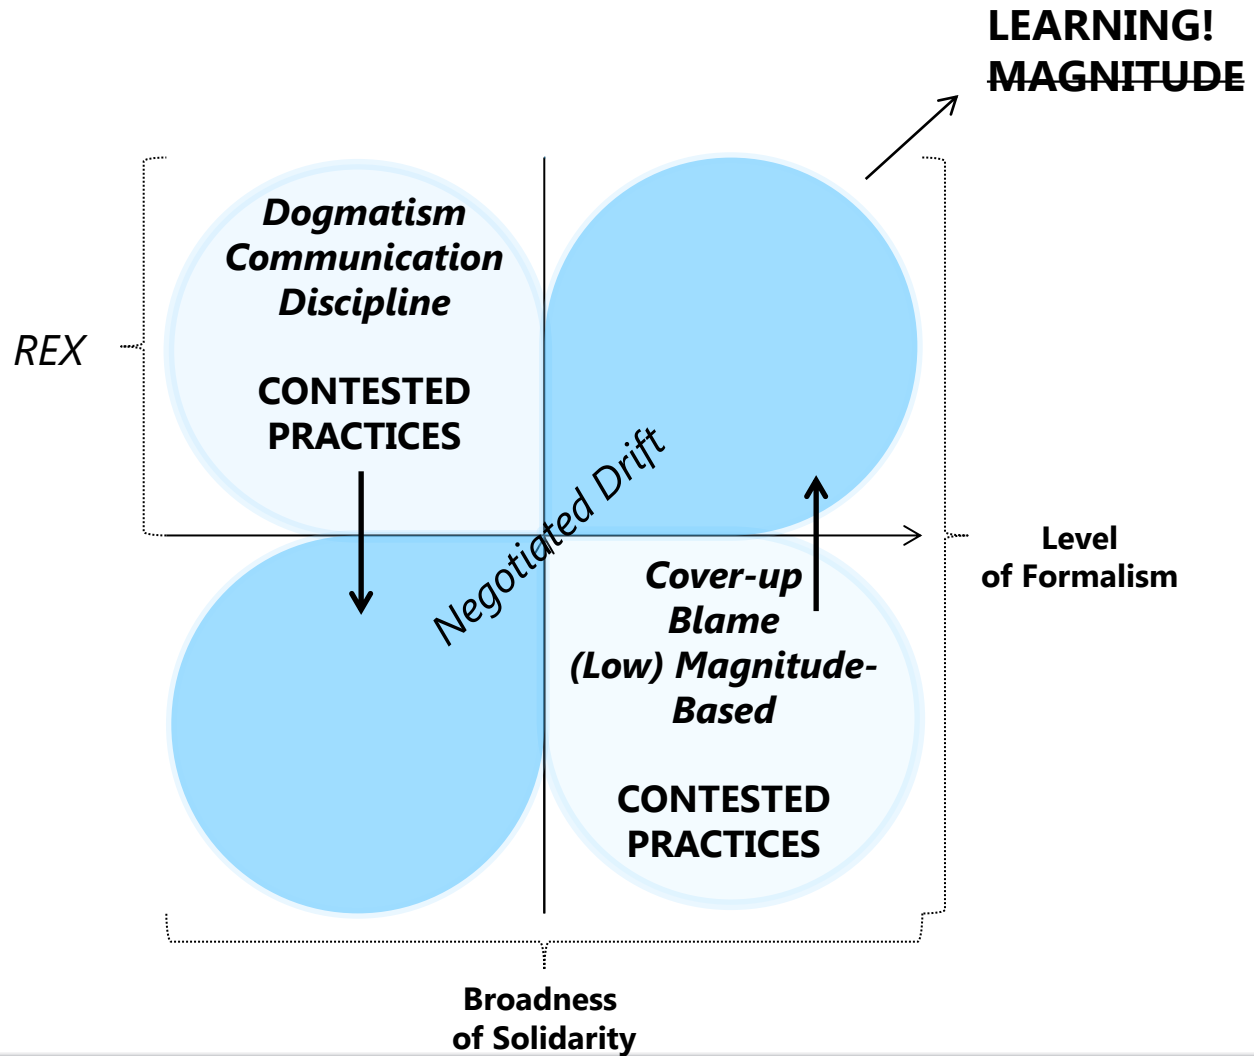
LEARNING!
~~MAGNITUDE~~

REX

Dogmatism
Communication
Discipline

CONTESTED PRACTICES

Negotiated Drift

Level of Formalism

Cover-up
Blame
(Low) Magnitude-Based

CONTESTED PRACTICES

Broadness of Solidarity